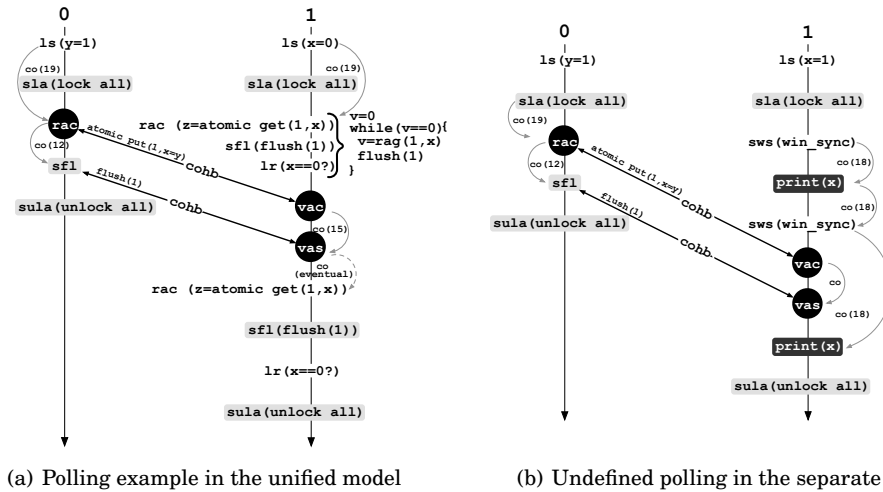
0
ls(y=1)
co(19)
sla(lock all)
rac
co(12)
sfl
atomic put(1,x=y)
cohb
flush(1)
cohb
sula(unlock all)

1
ls(x=0)
co(19)
sla(lock all)
rac (z=atomic get(1,x))
sfl(flush(1))
lr(x==0?)
v=0
while(v==0){
v=rag(1,x)
flush(1)
}
vac
co(15)
vas
co
(eventual)
rac (z=atomic get(1,x))
sfl(flush(1))
lr(x==0?)
sula(unlock all)

(a) Polling example in the unified model

0
ls(y=1)
sla(lock all)
co(19)
rac
co(12)
sfl
atomic put(1,x=y)
cohb
flush(1)
cohb
sula(unlock all)

1
ls(x=1)
sla(lock all)
sws(win_sync)
co(18)
print(x)
co(18)
sws(win_sync)
vac
co
vas
co(18)
print(x)
sula(unlock all)

(b) Undefined polling in the separate